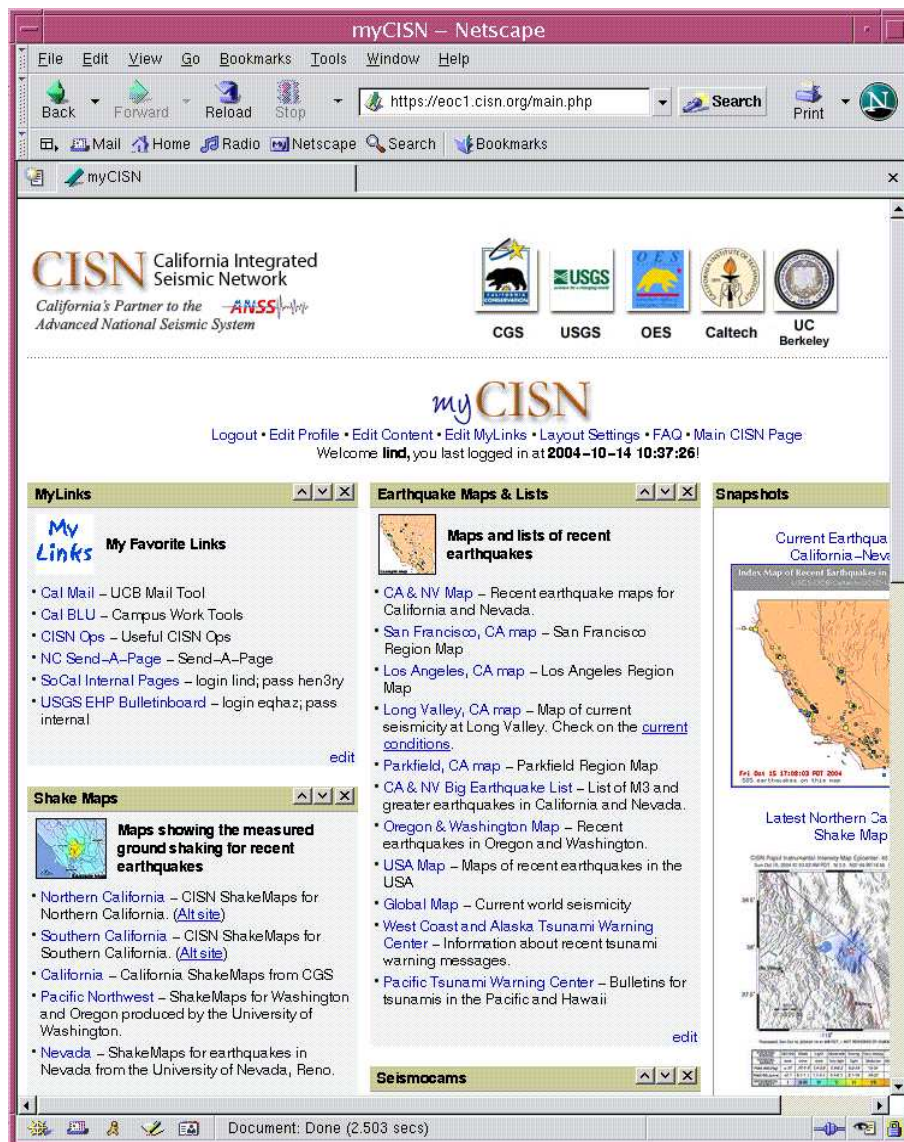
myCISN – Netscape

File Edit View Go Bookmarks Tools Window Help

Back Forward Reload Stop https://eoc1.cisn.org/main.php Search Print

Mail Home Radio Netscape Search Bookmarks

myCISN

CISN California Integrated Seismic Network
California's Partner to the ANSS Advanced National Seismic System

CGS USGS OES Caltech UC Berkeley

myCISN
Logout • Edit Profile • Edit Content • Edit MyLinks • Layout Settings • FAQ • Main CISN Page
Welcome lind, you last logged in at 2004-10-14 10:37:26!

MyLinks

My Links My Favorite Links

• Cal Mail – UCB Mail Tool
• Cal BLU – Campus Work Tools
• CISN Ops – Useful CISN Ops
• NC Send-A-Page – Send-A-Page
• SoCal Internal Pages – login lind; pass hen3ry
• USGS EHP Bulletinboard – login eqhaz; pass internal

edit

Shake Maps

Maps showing the measured ground shaking for recent earthquakes

• Northern California – CISN ShakeMaps for Northern California. (Alt site)
• Southern California – CISN ShakeMaps for Southern California. (Alt site)
• California – California ShakeMaps from CGS
• Pacific Northwest – ShakeMaps for Washington and Oregon produced by the University of Washington.
• Nevada – ShakeMaps for earthquakes in Nevada from the University of Nevada, Reno.

Earthquake Maps & Lists

Maps and lists of recent earthquakes

• CA & NV Map – Recent earthquake maps for California and Nevada.
• San Francisco, CA map – San Francisco Region Map
• Los Angeles, CA map – Los Angeles Region Map
• Long Valley, CA map – Map of current seismicity at Long Valley. Check on the current conditions.
• Parkfield, CA map – Parkfield Region Map
• CA & NV Big Earthquake List – List of M3 and greater earthquakes in California and Nevada.
• Oregon & Washington Map – Recent earthquakes in Oregon and Washington.
• USA Map – Maps of recent earthquakes in the USA
• Global Map – Current world seismicity
• West Coast and Alaska Tsunami Warning Center – Information about recent tsunami warning messages.
• Pacific Tsunami Warning Center – Bulletins for tsunamis in the Pacific and Hawaii

edit

Seismocams

Snapshots

Current Earthqua California-Neva

Index Map of Recent Earthquakes in

Fri Oct 15 17:08:03 PDT 2004

Latest Northern Ca Shake Map

Document: Done (2.503 secs)